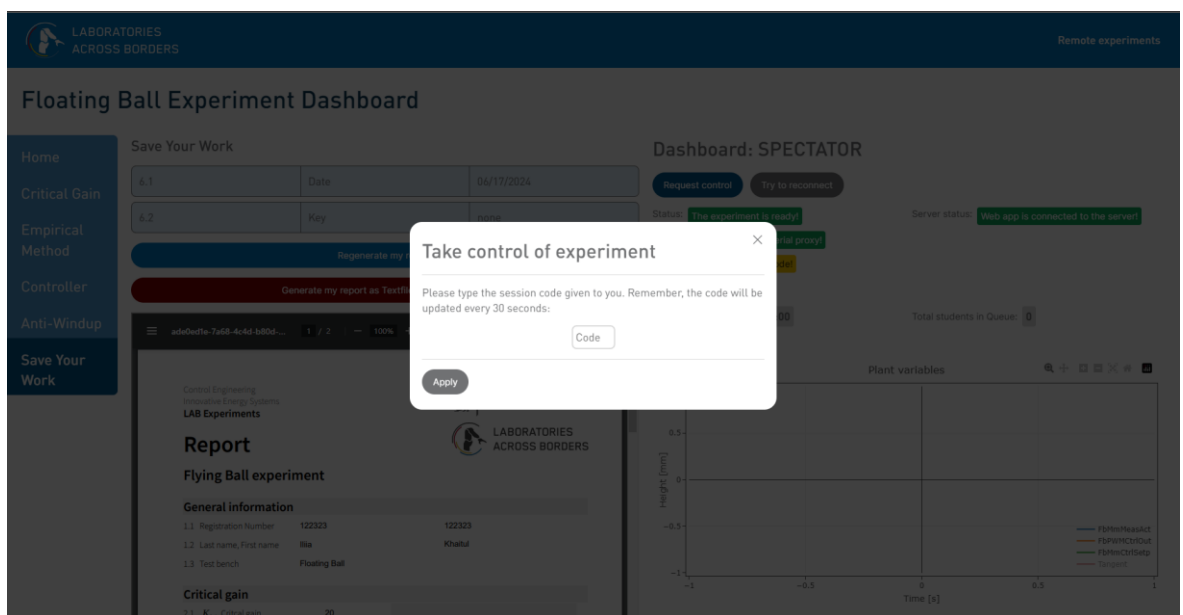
LABORATORIES ACROSS BORDERS

Remote experiments

Floating Ball Experiment Dashboard

Home

Critical Gain

Empirical Method

Controller

Anti-Windup

Save Your Work

Save Your Work

| 6.1 | Date | 06/17/2024 |
|---|---|---|
| 6.2 | Key | none |

Regenerate my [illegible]

Generate my report as Textfi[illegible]

ade0ed1e-7a68-4c4d-b80d-... 1 / 2 — 100%

Control Engineering
Innovative Energy Systems
LAB Experiments

LABORATORIES ACROSS BORDERS

Report

Flying Ball experiment

General information

| 1.1 Registration Number | 122323 | 122323 |
|---|---|---|
| 1.2 Last name, First name | Ilia | Khaitul |
| 1.3 Test bench | Floating Ball | |

Critical gain

3.1 K Critical gain 20

Dashboard: SPECTATOR

Request control

Try to reconnect

Status: The experiment is ready!

Server status: Web app is connected to the server!

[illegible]rial proxy!

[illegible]de!

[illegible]00

Total students in Queue: 0

Plant variables

0.5
0
−0.5
−1

Height [mm]

−1 −0.5 0 0.5 1

Time [s]

FbMmMeasAct
FbPWMCtrlOut
FbMmCtrlSetp
Tangent

Take control of experiment

Please type the session code given to you. Remember, the code will be updated every 30 seconds:

Code

Apply